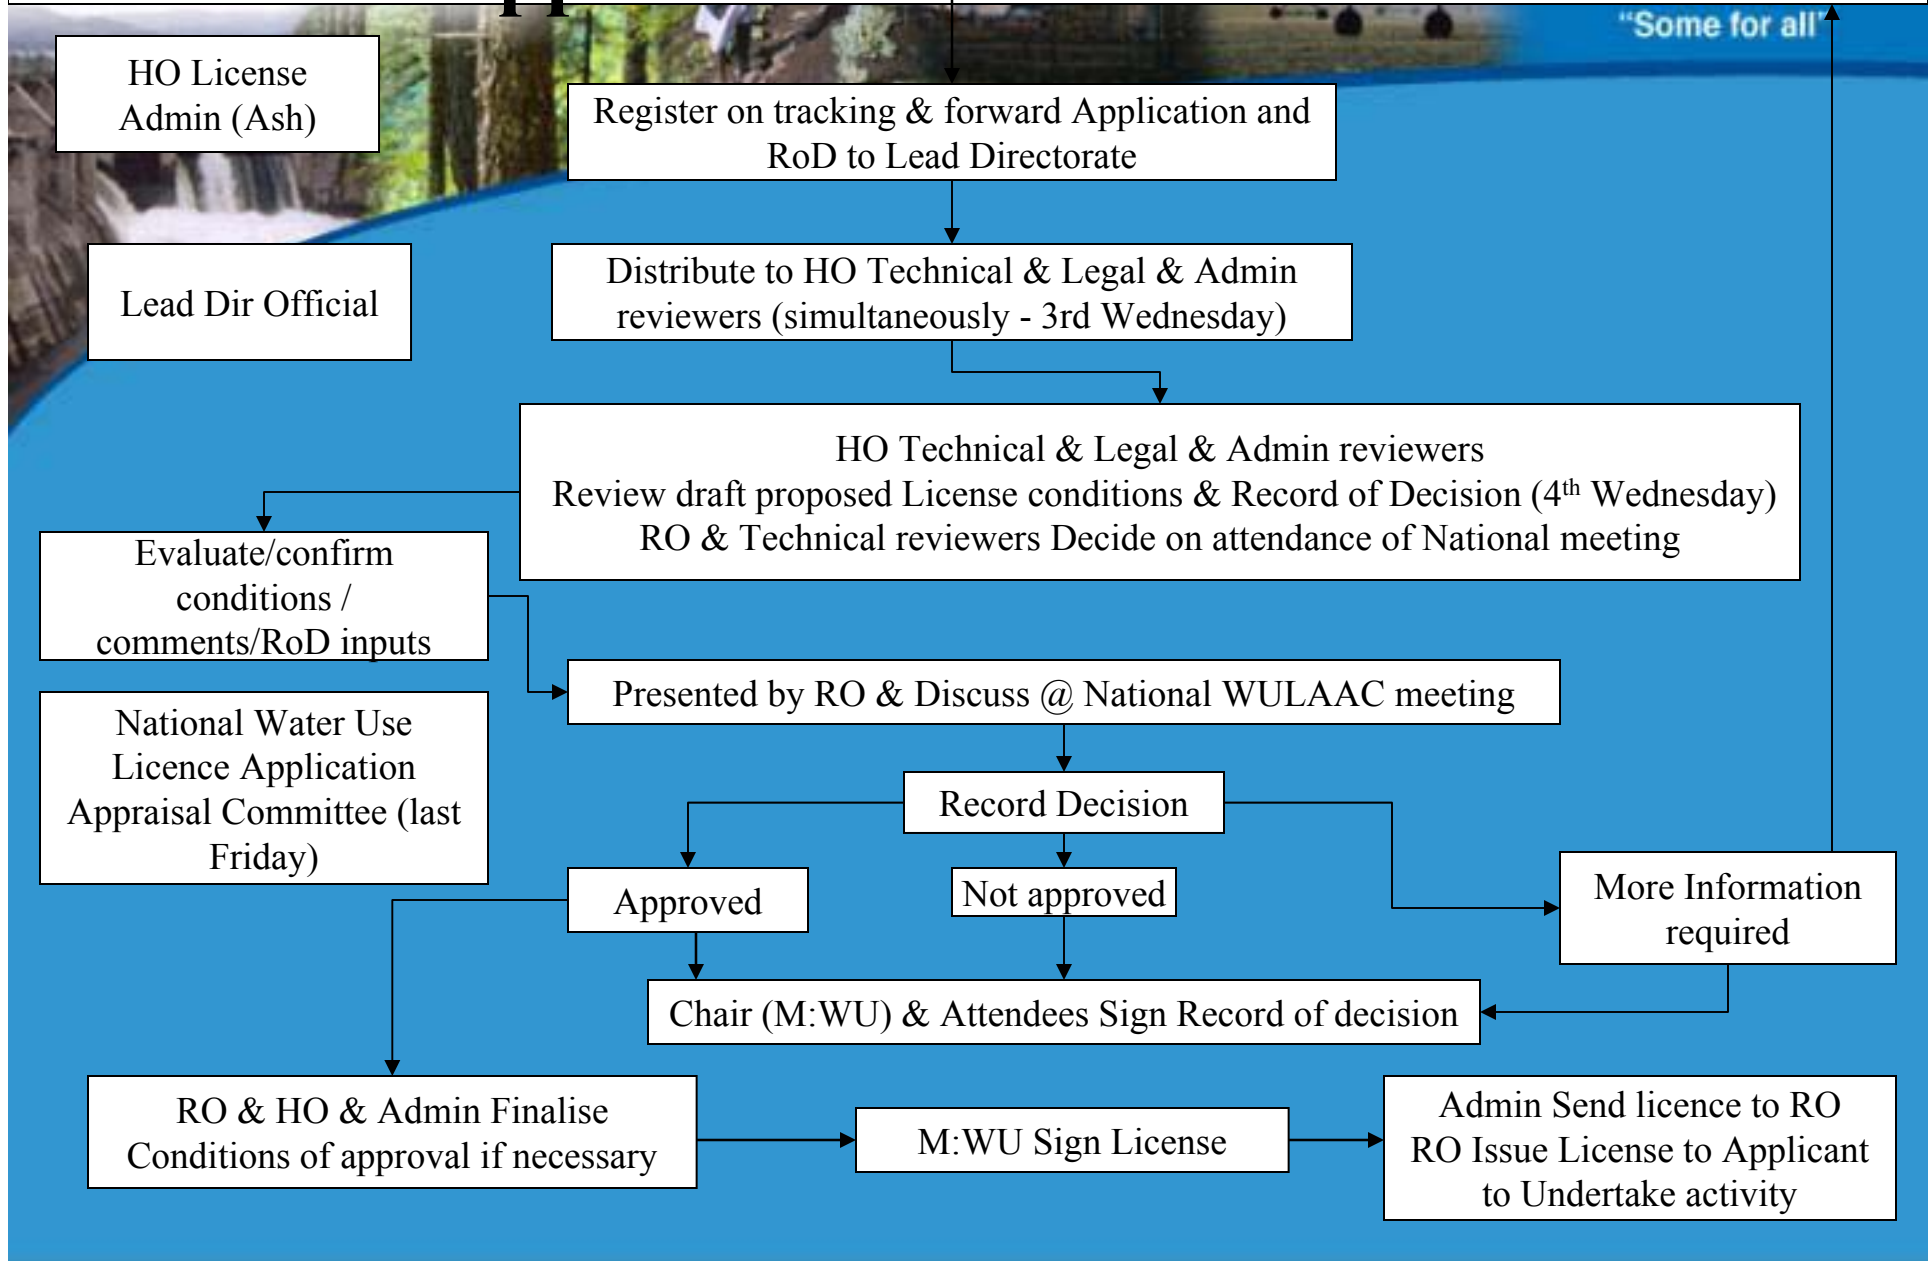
"Some for all"

HO License Admin (Ash)

Register on tracking & forward Application and RoD to Lead Directorate

Lead Dir Official

Distribute to HO Technical & Legal & Admin reviewers (simultaneously - 3rd Wednesday)

HO Technical & Legal & Admin reviewers
Review draft proposed License conditions & Record of Decision (4$^{th}$ Wednesday)
RO & Technical reviewers Decide on attendance of National meeting

Evaluate/confirm conditions / comments/RoD inputs

Presented by RO & Discuss @ National WULAAC meeting

National Water Use Licence Application Appraisal Committee (last Friday)

Record Decision

Approved

Not approved

More Information required

Chair (M:WU) & Attendees Sign Record of decision

RO & HO & Admin Finalise Conditions of approval if necessary

M:WU Sign License

Admin Send licence to RO
RO Issue License to Applicant to Undertake activity